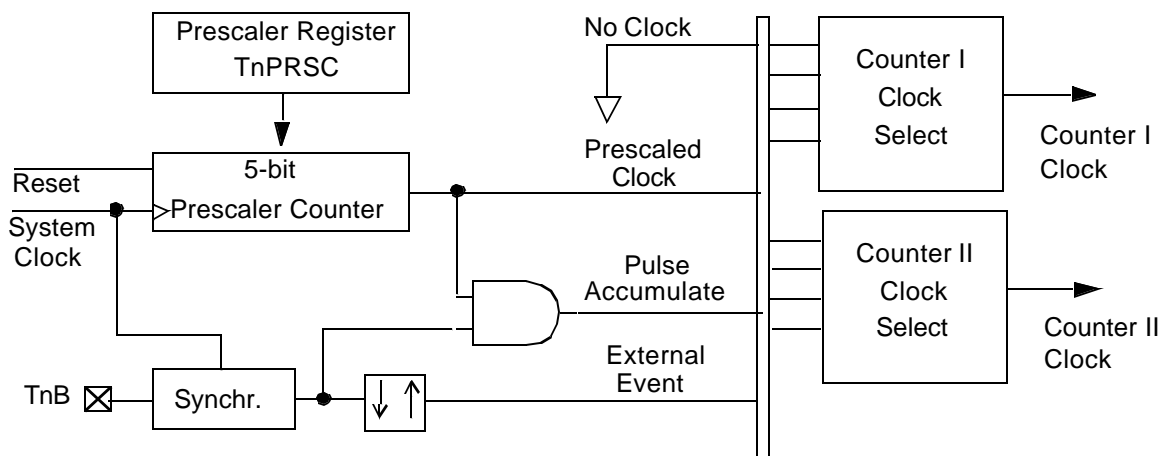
Prescaler Register
TnPRSC

No Clock

Counter I
Clock
Select

Counter I
Clock

5-bit
Prescaler Counter

Reset

System
Clock

Prescaled
Clock

Counter II
Clock
Select

Counter II
Clock

Pulse
Accumulate

External
Event

TnB

Synchr.